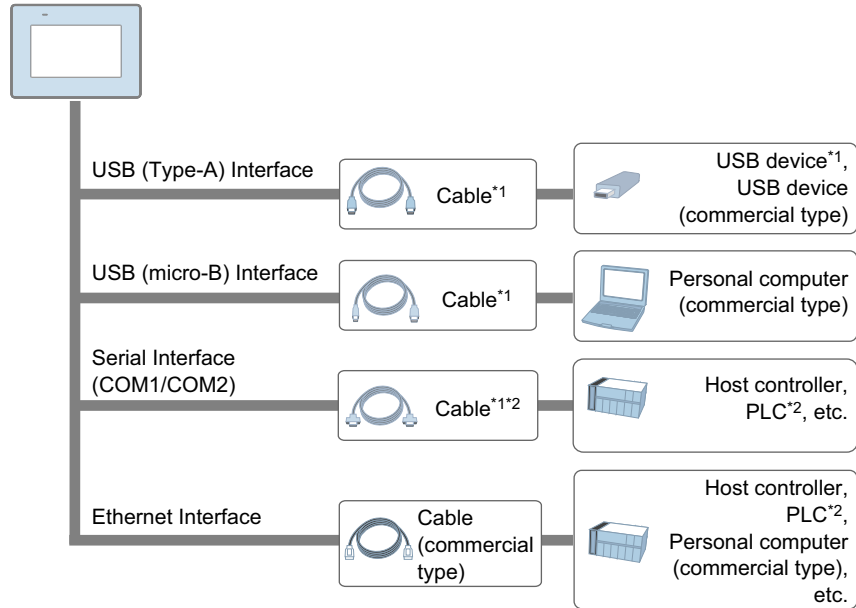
USB (Type-A) Interface

Cable$^{*1}$

USB device$^{*1}$, USB device (commercial type)

USB (micro-B) Interface

Cable$^{*1}$

Personal computer (commercial type)

Serial Interface (COM1/COM2)

Cable$^{*1*2}$

Host controller, PLC$^{*2}$, etc.

Ethernet Interface

Cable (commercial type)

Host controller, PLC$^{*2}$, Personal computer (commercial type), etc.